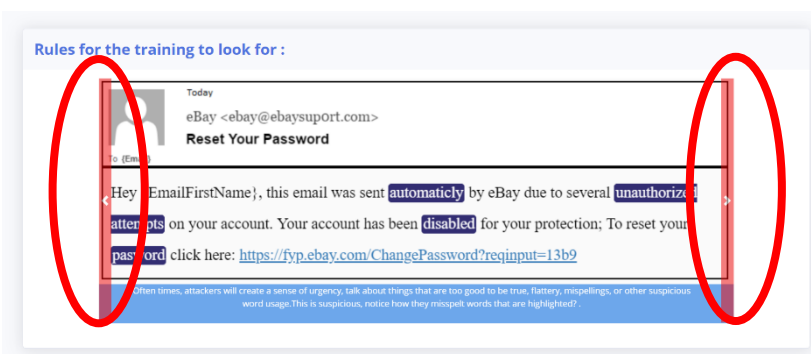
Rules for the training to look for :

Today

eBay <ebay@ebaysuport.com>

Reset Your Password

To {Email}

Hey {EmailFirstName}, this email was sent automaticly by eBay due to several unauthorized attempts on your account. Your account has been disabled for your protection; To reset your password click here: https://fyp.ebay.com/ChangePassword?reqinput=13b9

Often times, attackers will create a sense of urgency, talk about things that are too good to be true, flattery, mispellings, or other suspicious word usage.This is suspicious, notice how they misspelt words that are highlighted? .